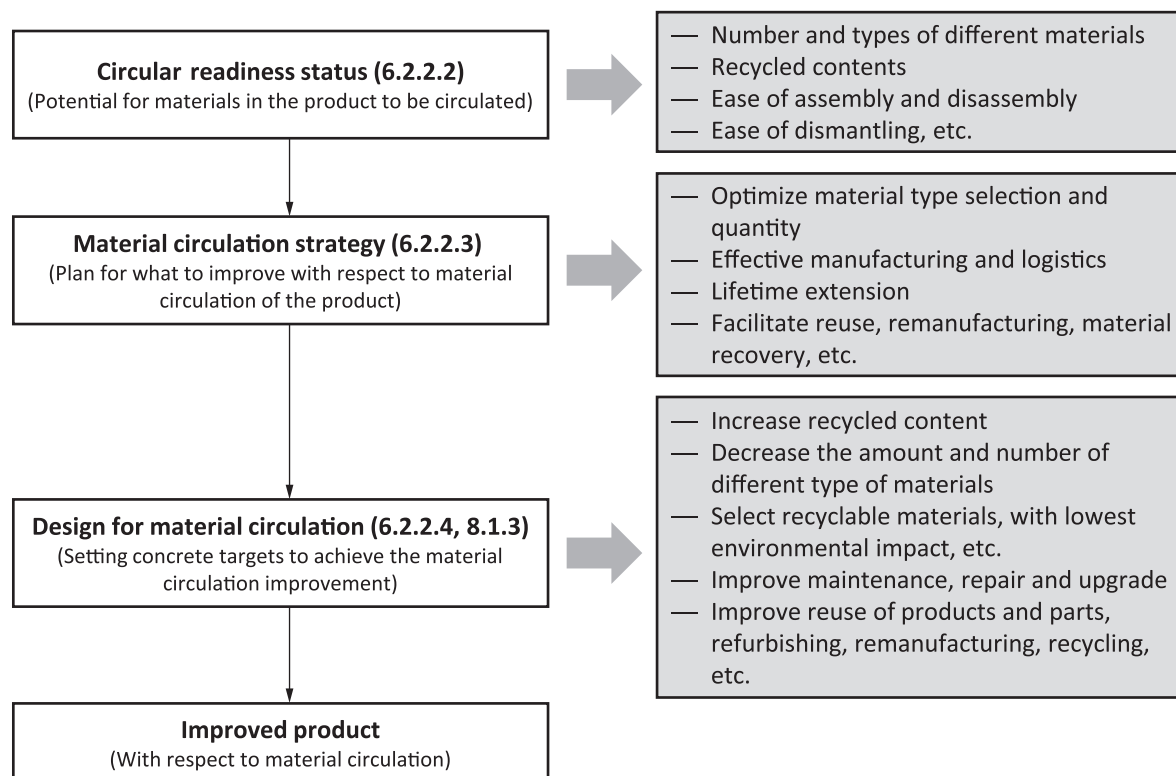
**Circular readiness status (6.2.2.2)**
(Potential for materials in the product to be circulated)

— Number and types of different materials
— Recycled contents
— Ease of assembly and disassembly
— Ease of dismantling, etc.

**Material circulation strategy (6.2.2.3)**
(Plan for what to improve with respect to material circulation of the product)

— Optimize material type selection and quantity
— Effective manufacturing and logistics
— Lifetime extension
— Facilitate reuse, remanufacturing, material recovery, etc.

**Design for material circulation (6.2.2.4, 8.1.3)**
(Setting concrete targets to achieve the material circulation improvement)

— Increase recycled content
— Decrease the amount and number of different type of materials
— Select recyclable materials, with lowest environmental impact, etc.
— Improve maintenance, repair and upgrade
— Improve reuse of products and parts, refurbishing, remanufacturing, recycling, etc.

**Improved product**
(With respect to material circulation)